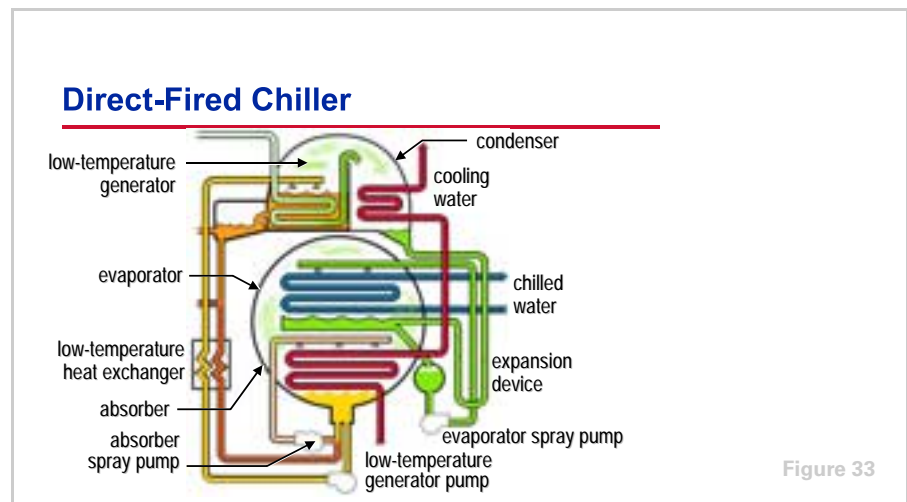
Direct-Fired Chiller

low-temperature generator

condenser

cooling water

evaporator

chilled water

low-temperature heat exchanger

expansion device

absorber

absorber spray pump

evaporator spray pump

low-temperature generator pump

Figure 33